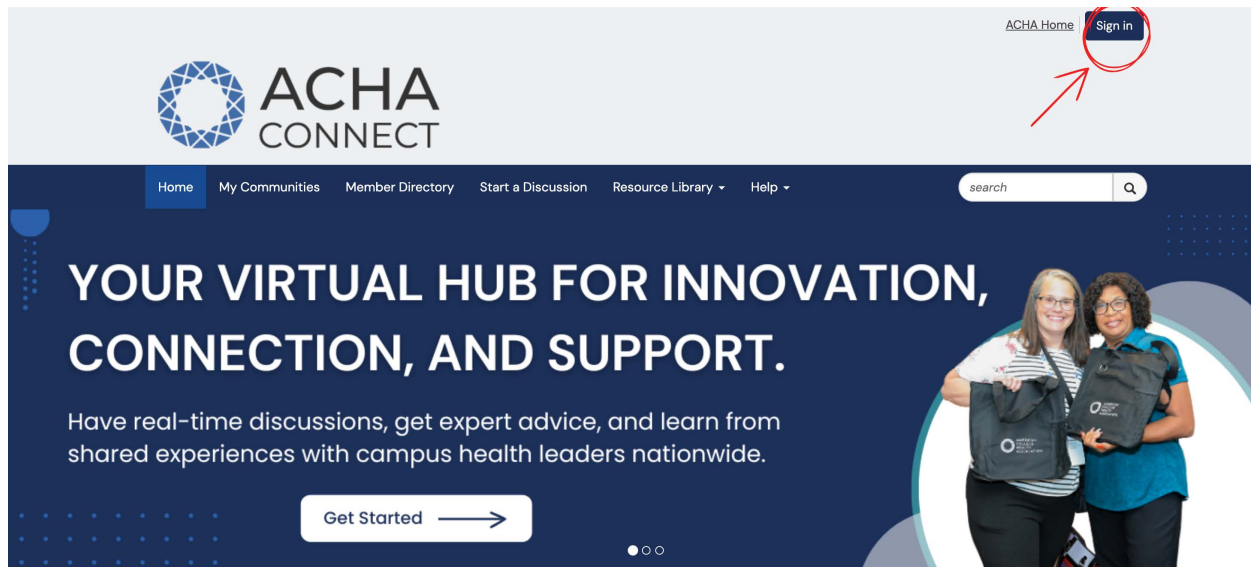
ACHA Home Sign in

ACHA CONNECT

Home My Communities Member Directory Start a Discussion Resource Library Help

search

YOUR VIRTUAL HUB FOR INNOVATION, CONNECTION, AND SUPPORT.

Have real-time discussions, get expert advice, and learn from shared experiences with campus health leaders nationwide.

Get Started